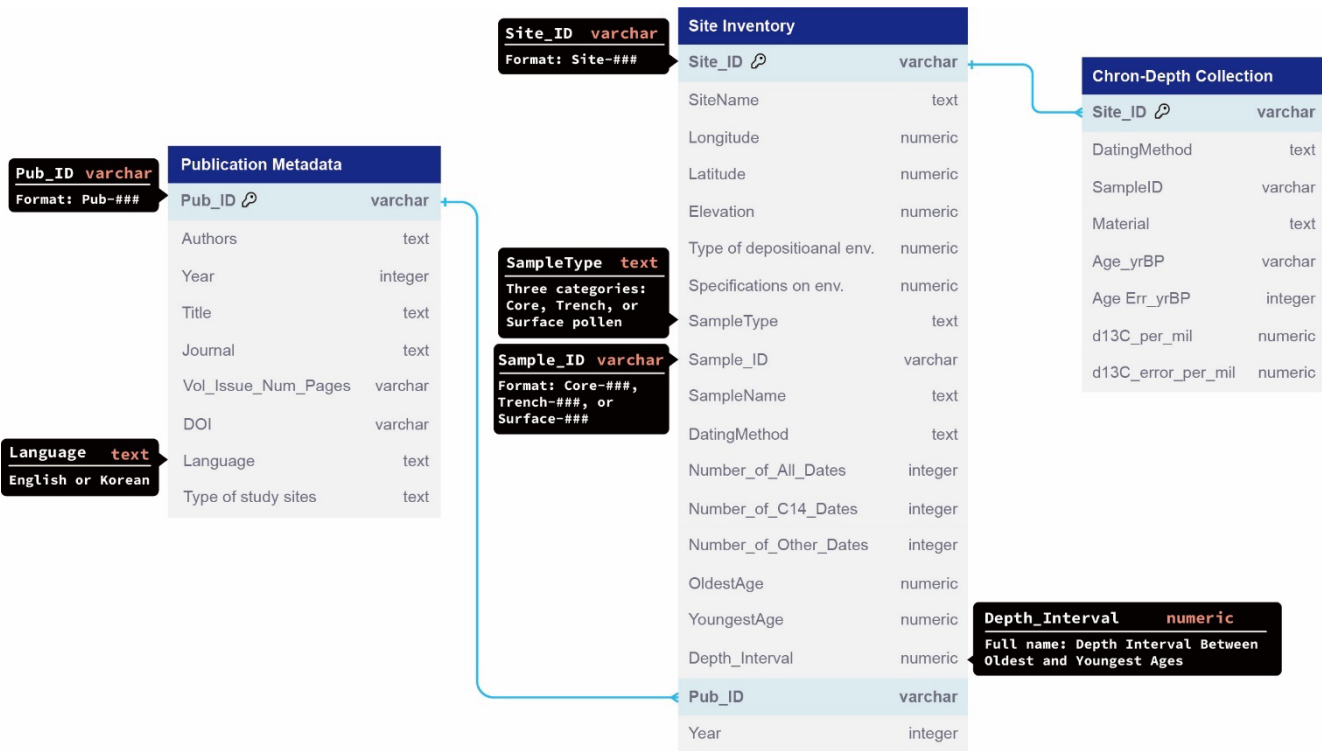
Pub_ID varchar
Format: Pub-###

Publication Metadata

| Pub_ID | varchar |
|---|---|
| Authors | text |
| Year | integer |
| Title | text |
| Journal | text |
| Vol_Issue_Num_Pages | varchar |
| DOI | varchar |
| Language | text |
| Type of study sites | text |

Language text
English or Korean

Site_ID varchar
Format: Site-###

Site Inventory

| Site_ID | varchar |
|---|---|
| SiteName | text |
| Longitude | numeric |
| Latitude | numeric |
| Elevation | numeric |
| Type of depositioanal env. | numeric |
| Specifications on env. | numeric |
| SampleType | text |
| Sample_ID | varchar |
| SampleName | text |
| DatingMethod | text |
| Number_of_All_Dates | integer |
| Number_of_C14_Dates | integer |
| Number_of_Other_Dates | integer |
| OldestAge | numeric |
| YoungestAge | numeric |
| Depth_Interval | numeric |
| Pub_ID | varchar |
| Year | integer |

SampleType text
Three categories: Core, Trench, or Surface pollen

Sample_ID varchar
Format: Core-###, Trench-###, or Surface-###

Depth_Interval numeric
Full name: Depth Interval Between Oldest and Youngest Ages

Chron-Depth Collection

| Site_ID | varchar |
|---|---|
| DatingMethod | text |
| SampleID | varchar |
| Material | text |
| Age_yrBP | varchar |
| Age Err_yrBP | integer |
| d13C_per_mil | numeric |
| d13C_error_per_mil | numeric |